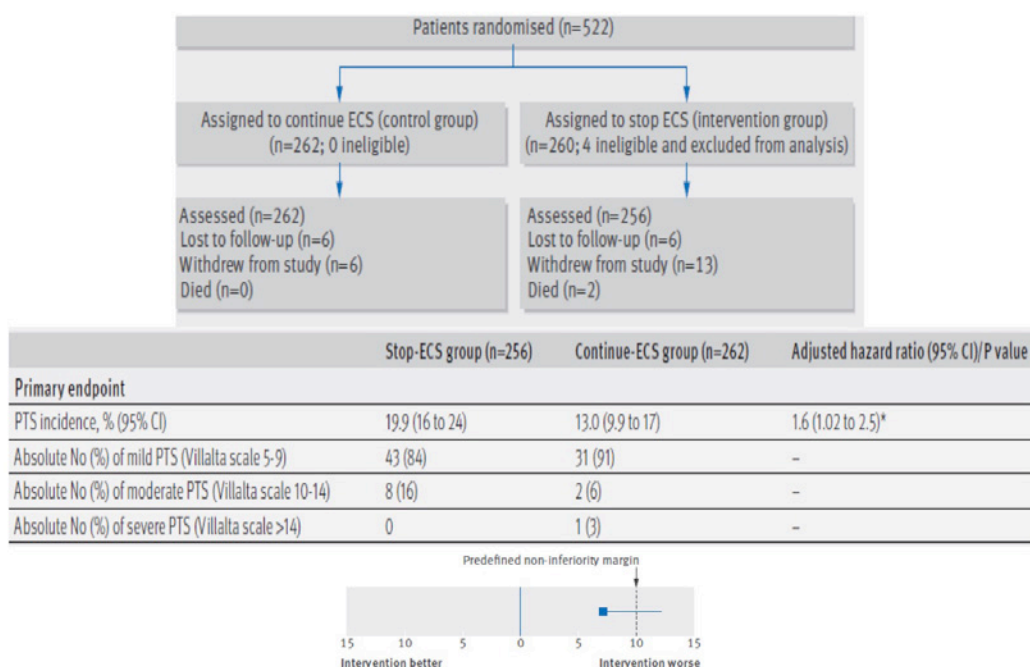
Patients randomised (n=522)

Assigned to continue ECS (control group) (n=262; 0 ineligible)

Assigned to stop ECS (intervention group) (n=260; 4 ineligible and excluded from analysis)

Assessed (n=262)
Lost to follow-up (n=6)
Withdrew from study (n=6)
Died (n=0)

Assessed (n=256)
Lost to follow-up (n=6)
Withdrew from study (n=13)
Died (n=2)

| | Stop-ECS group (n=256) | Continue-ECS group (n=262) | Adjusted hazard ratio (95% CI)/ P value |
|---|---|---|---|
| Primary endpoint | | | |
| PTS incidence, % (95% CI) | 19.9 (16 to 24) | 13.0 (9.9 to 17) | 1.6 (1.02 to 2.5)* |
| Absolute No (%) of mild PTS (Villalta scale 5-9) | 43 (84) | 31 (91) | – |
| Absolute No (%) of moderate PTS (Villalta scale 10-14) | 8 (16) | 2 (6) | – |
| Absolute No (%) of severe PTS (Villalta scale >14) | 0 | 1 (3) | – |

Predefined non-inferiority margin

15 10 5 0 5 10 15
Intervention better
Intervention worse